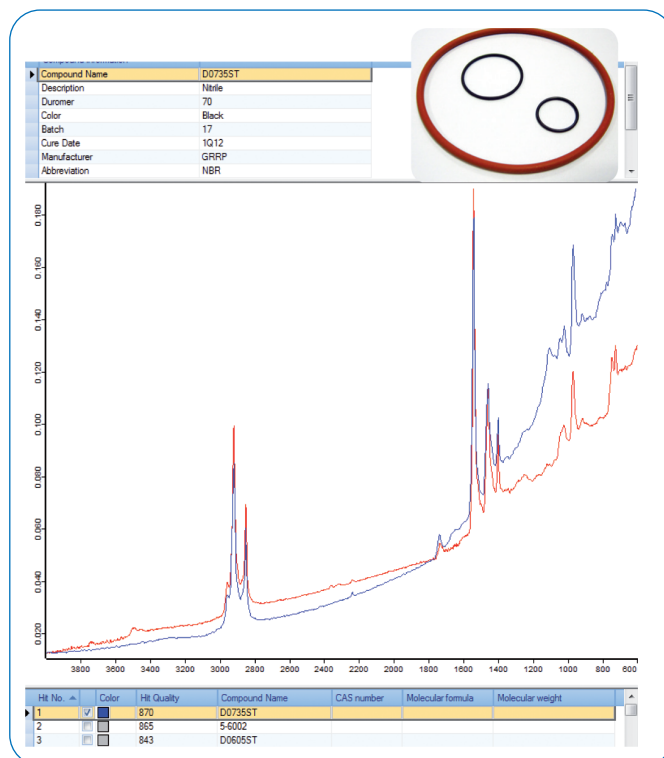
Compound Information

| | |
|---|---|
| Compound Name | D0735ST |
| Description | Nitrile |
| Durometer | 70 |
| Color | Black |
| Batch | 17 |
| Cure Date | 1Q12 |
| Manufacturer | GRRP |
| Abbreviation | NBR |

0.180
0.160
0.140
0.120
0.100
0.080
0.060
0.040
0.020

3800 3600 3400 3200 3000 2800 2600 2400 2200 2000 1800 1600 1400 1200 1000 800 600

| Hit No. | | Color | Hit Quality | Compound Name | CAS number | Molecular formula | Molecular weight |
|---|---|---|---|---|---|---|---|
| 1 | ☑ | | 870 | D0735ST | | | |
| 2 | ☐ | | 865 | 5-6002 | | | |
| 3 | ☐ | | 843 | D0605ST | | | |